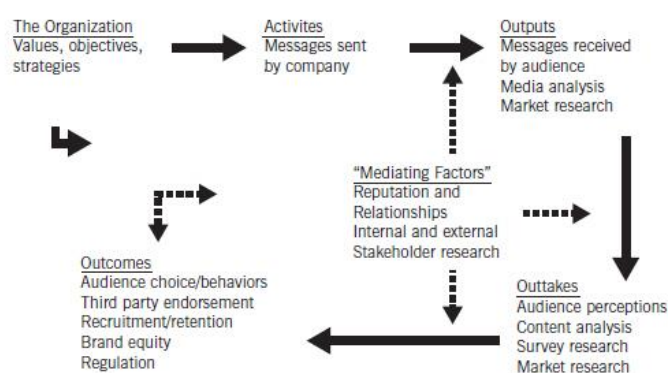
The Organization
Values, objectives, strategies

Activites
Messages sent by company

Outputs
Messages received by audience
Media analysis
Market research

"Mediating Factors"
Reputation and Relationships
Internal and external
Stakeholder research

Outcomes
Audience choice/behaviors
Third party endorsement
Recruitment/retention
Brand equity
Regulation

Outtakes
Audience perceptions
Content analysis
Survey research
Market research